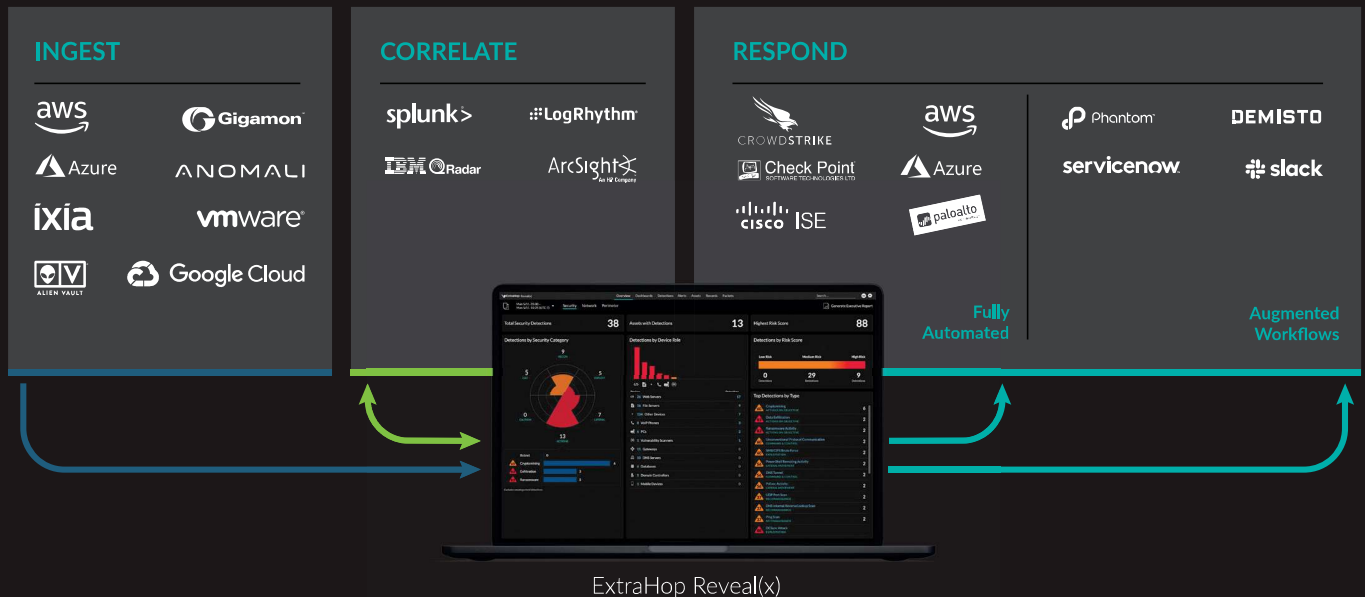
INGEST

aws
Gigamon
Azure
ANOMALI
ixia
vmware
AV
ALIEN VAULT
Google Cloud

CORRELATE

splunk>
LogRhythm
IBM QRadar
ArcSight
An HP Company

RESPOND

CROWDSTRIKE
aws
Check Point
SOFTWARE TECHNOLOGIES LTD
Azure
CISCO ISE
paloalto

Fully Automated

Phantom
DEMISTO
servicenow
slack

Augmented Workflows

Total Security Detections 38
Assets with Detections 13
Highest Risk Score 88
Detections by Security Category
Detections by Device Role
Detections by Risk Score
Top Detections by Type

ExtraHop Reveal(x)